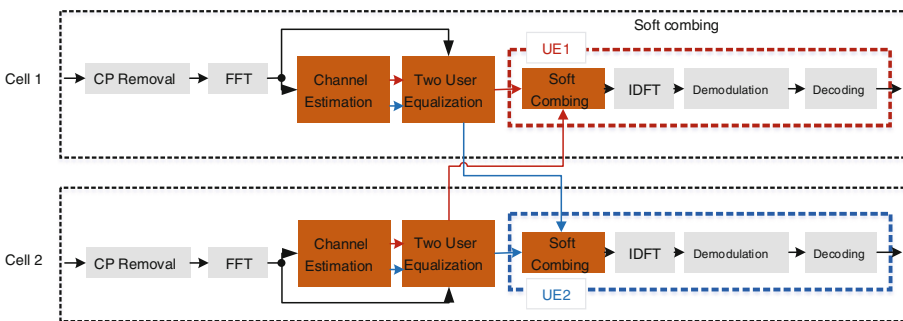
Soft combing

UE1

Cell 1

CP Removal

FFT

Channel Estimation

Two User Equalization

Soft Combing

IDFT

Demodulation

Decoding

Cell 2

CP Removal

FFT

Channel Estimation

Two User Equalization

Soft Combing

IDFT

Demodulation

Decoding

UE2